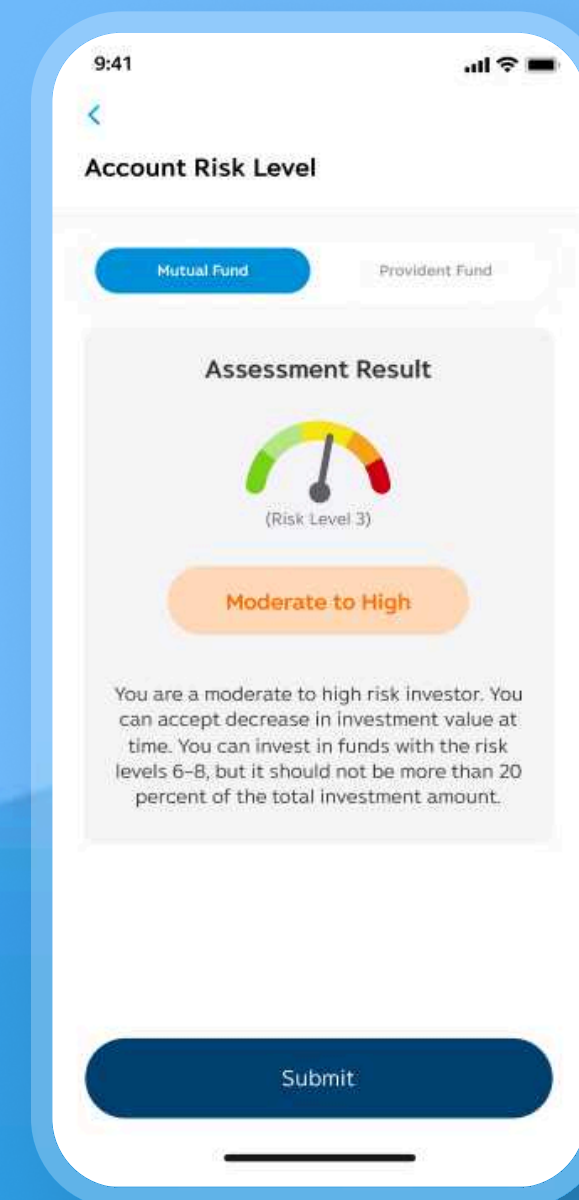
9:41

<

Account Risk Level

Mutual Fund

Provident Fund

Assessment Result

(Risk Level 3)

Moderate to High

You are a moderate to high risk investor. You can accept decrease in investment value at time. You can invest in funds with the risk levels 6-8, but it should not be more than 20 percent of the total investment amount.

Submit